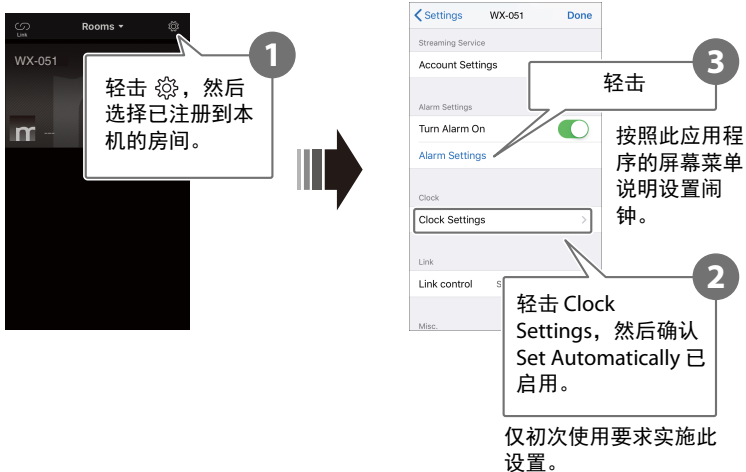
Link

Rooms ▾

WX-051

1

轻击 ⚙，然后选择已注册到本机的房间。

Settings

WX-051

Done

Streaming Service

Account Settings

3

轻击

Alarm Settings

Turn Alarm On

Alarm Settings

按照此应用程序的屏幕菜单说明设置闹钟。

Clock

Clock Settings

Link

2

Link control

轻击 Clock Settings，然后确认 Set Automatically 已启用。

Misc.

仅初次使用要求实施此设置。